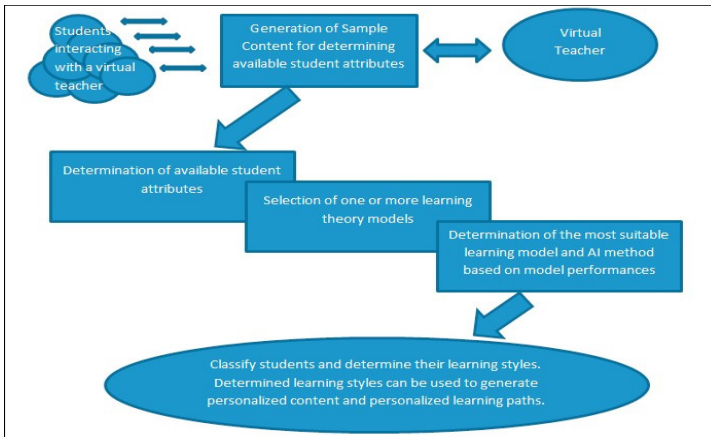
Students interacting with a virtual teacher

Generation of Sample Content for determining available student attributes

Virtual Teacher

Determination of available student attributes

Selection of one or more learning theory models

Determination of the most suitable learning model and AI method based on model performances

Classify students and determine their learning styles. Determined learning styles can be used to generate personalized content and personalized learning paths.